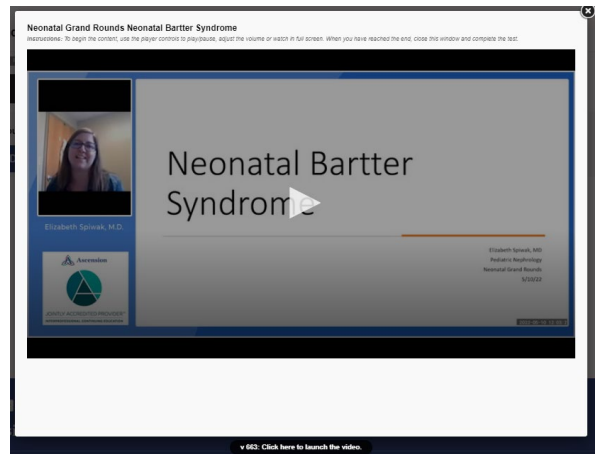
Neonatal Grand Rounds Neonatal Bartter Syndrome

Instructions: To begin the content, use the player controls to play/pause, adjust the volume or watch in full screen. When you have reached the end, close this window and complete the test.

Elizabeth Spiwak, M.D.

Ascension

JOINTLY ACCREDITED PROVIDER

Neonatal Bartter Syndrome

Elizabeth Spiwak, MD
Pediatric Nephrology
Neonatal Grand Rounds
5/10/22

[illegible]

v 663: Click here to launch the video.